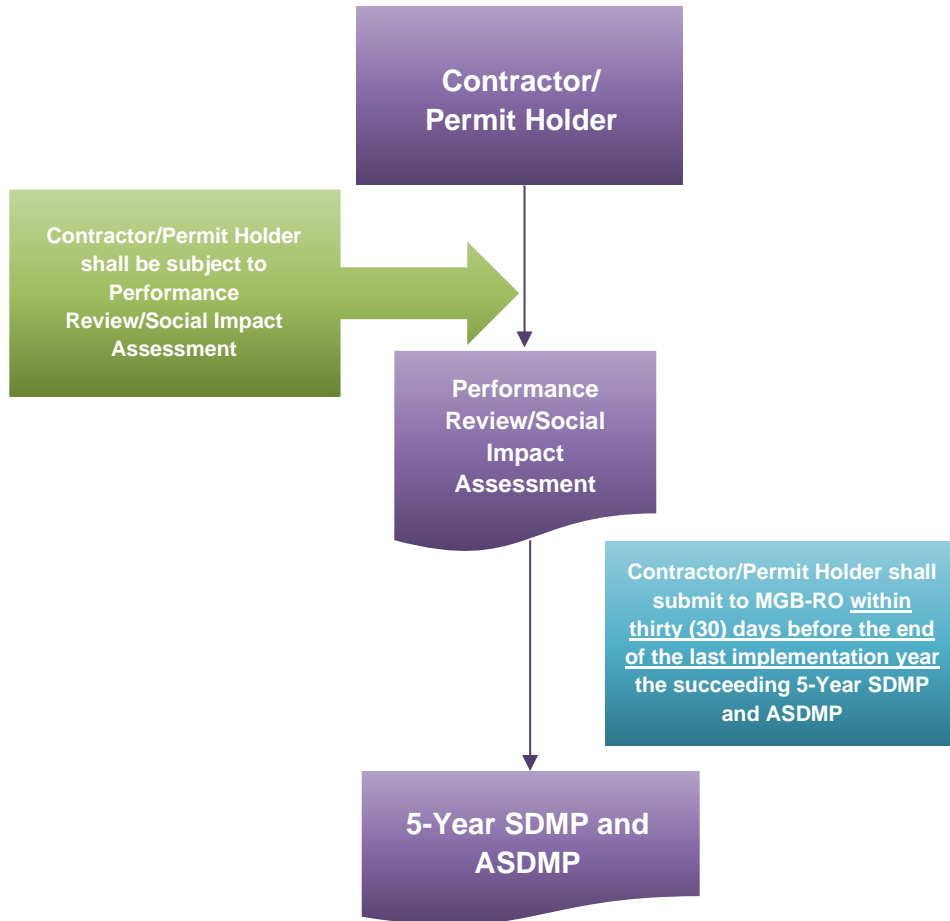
Contractor/ Permit Holder

Contractor/Permit Holder shall be subject to Performance Review/Social Impact Assessment

Performance Review/Social Impact Assessment

Contractor/Permit Holder shall submit to MGB-RO within thirty (30) days before the end of the last implementation year the succeeding 5-Year SDMP and ASDMP

5-Year SDMP and ASDMP